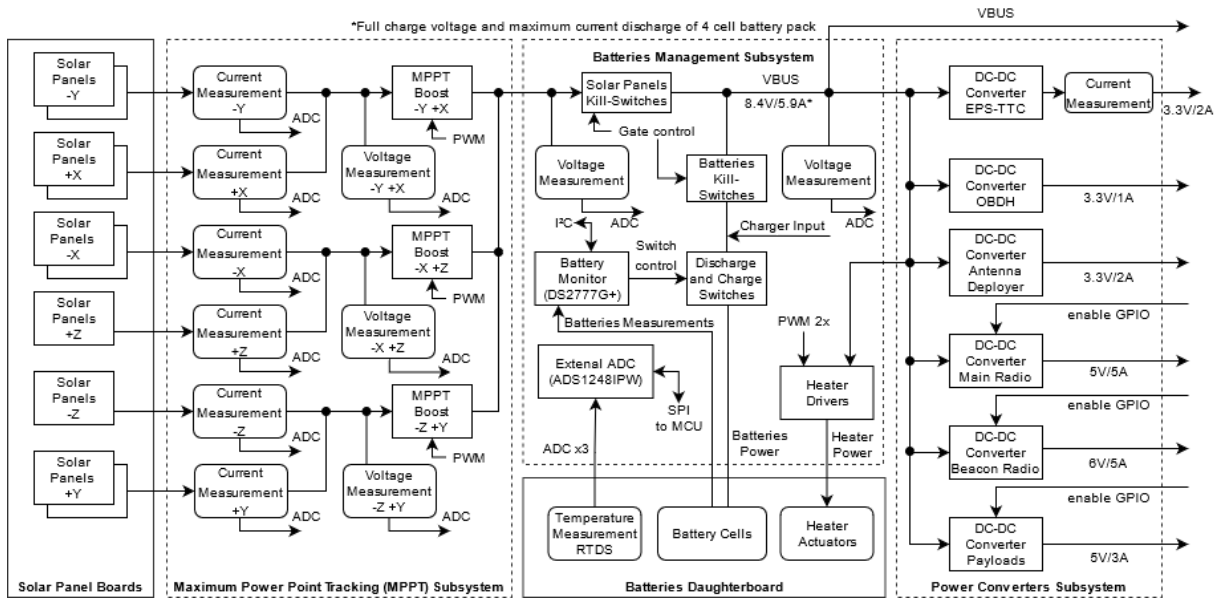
*Full charge voltage and maximum current discharge of 4 cell battery pack

VBUS

Solar Panels -Y

Solar Panels +X

Solar Panels -X

Solar Panels +Z

Solar Panels -Z

Solar Panels +Y

Solar Panel Boards

Current Measurement -Y

ADC

Current Measurement +X

ADC

Current Measurement -X

ADC

Current Measurement +Z

ADC

Current Measurement -Z

ADC

Current Measurement +Y

ADC

MPPT Boost -Y +X

PWM

Voltage Measurement -Y +X

ADC

MPPT Boost -X +Z

PWM

Voltage Measurement -X +Z

ADC

MPPT Boost -Z +Y

PWM

Voltage Measurement -Z +Y

ADC

Maximum Power Point Tracking (MPPT) Subsystem

Batteries Management Subsystem

Solar Panels Kill-Switches

VBUS

8.4V/5.9A*

Gate control

Voltage Measurement

Batteries Kill-Switches

Voltage Measurement

ADC

ADC

I²C

Charger Input

Switch control

Battery Monitor (DS2777G+)

Discharge and Charge Switches

Batteries Measurements

PWM 2x

External ADC (ADS1248IPW)

SPI to MCU

Heater Drivers

ADC x3

Batteries Power

Heater Power

Temperature Measurement RTDS

Battery Cells

Heater Actuators

Batteries Daughterboard

DC-DC Converter EPS-TTC

Current Measurement

3.3V/2A

DC-DC Converter OBDH

3.3V/1A

DC-DC Converter Antenna Deployer

3.3V/2A

enable GPIO

DC-DC Converter Main Radio

5V/5A

enable GPIO

DC-DC Converter Beacon Radio

6V/5A

enable GPIO

DC-DC Converter Payloads

5V/3A

Power Converters Subsystem